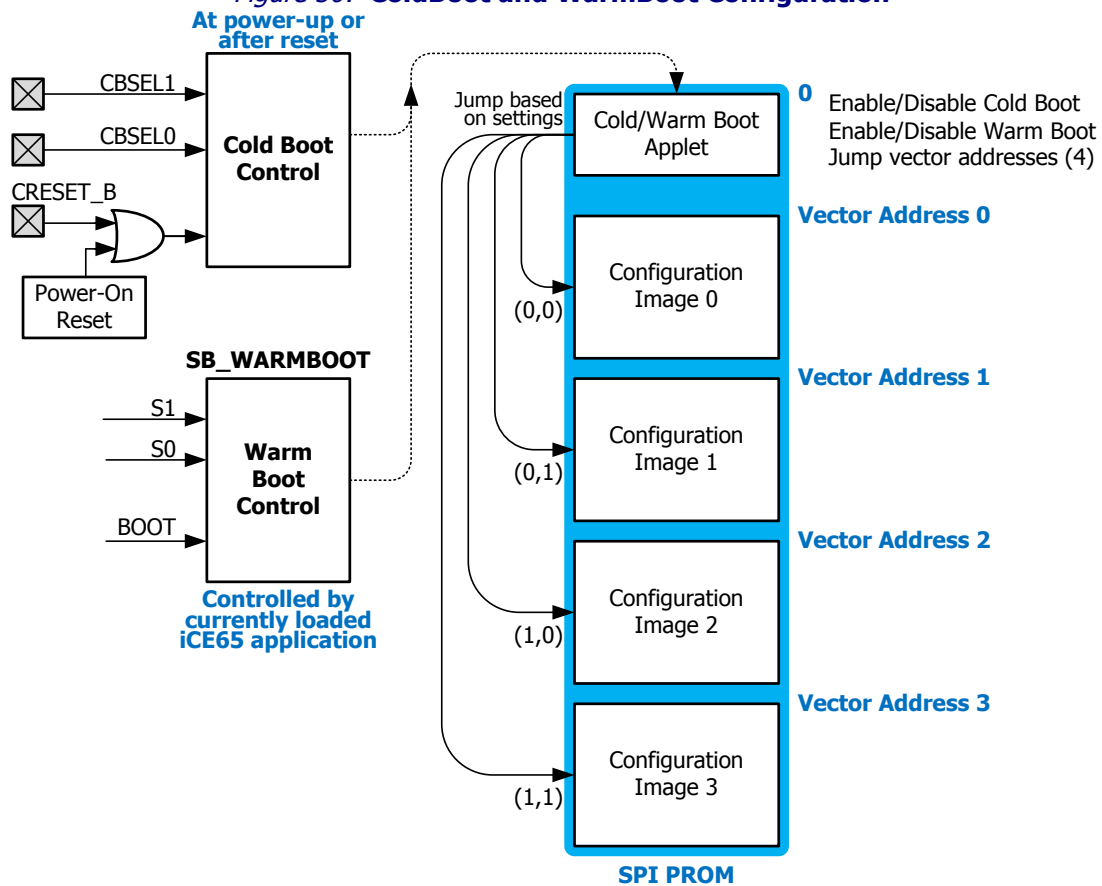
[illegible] ColdBoot and WarmBoot Configuration

At power-up or after reset

CBSEL1

CBSEL0

CRESET_B

Power-On Reset

Cold Boot Control

SB_WARMBOOT

S1

S0

BOOT

Warm Boot Control

Controlled by currently loaded iCE65 application

Jump based on settings

Cold/Warm Boot Applet

0

Enable/Disable Cold Boot
Enable/Disable Warm Boot
Jump vector addresses (4)

Vector Address 0

Configuration Image 0

(0,0)

Vector Address 1

Configuration Image 1

(0,1)

Vector Address 2

Configuration Image 2

(1,0)

Vector Address 3

Configuration Image 3

(1,1)

SPI PROM